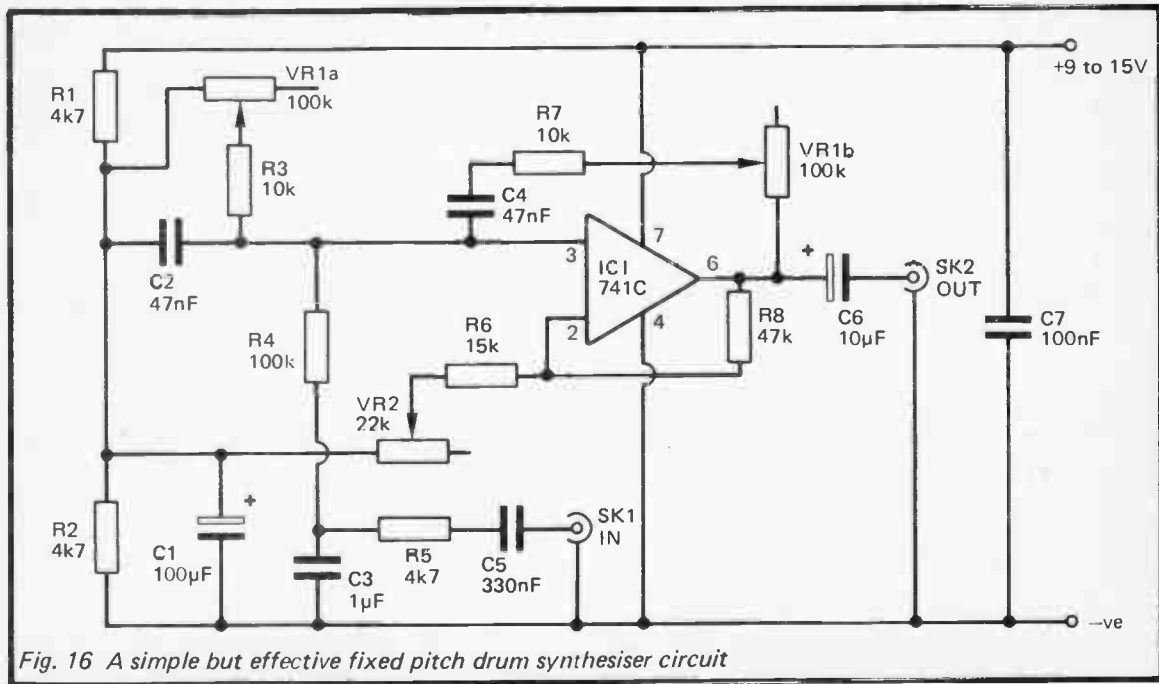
+9 to 15V

R1
4k7

VR1a
100k

R3
10k

R7
10k

VR1b
100k

C4
47nF

C2
47nF

3

7

IC1
741C

6

+

SK2
OUT

2

4

R8
47k

C6
10µF

C7
100nF

R4
100k

R6
15k

VR2
22k

+

SK1
IN

R2
4k7

C1
100µF

C3
1µF

R5
4k7

C5
330nF

–ve

Fig. 16 A simple but effective fixed pitch drum synthesiser circuit